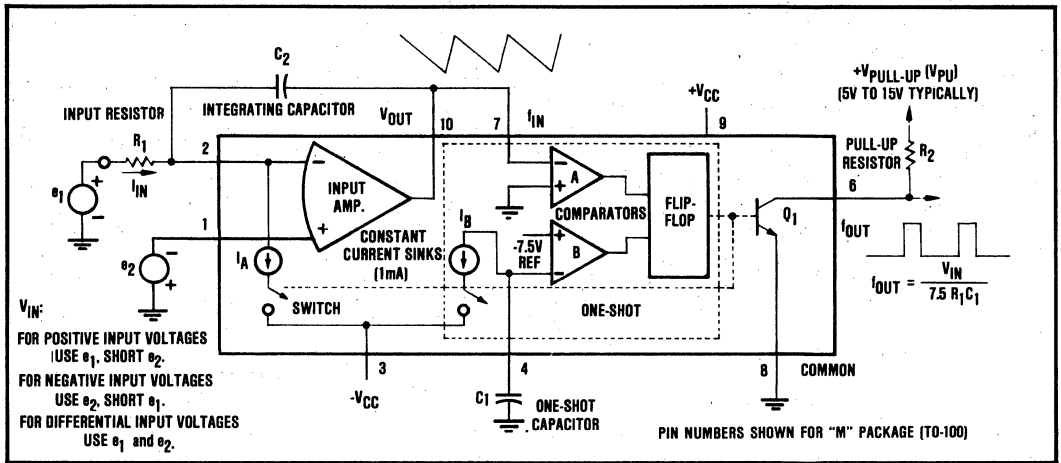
C$_2$

INTEGRATING CAPACITOR

INPUT RESISTOR

R$_1$

I$_{IN}$

e$_1$

e$_2$

2

1

INPUT AMP.

V$_{OUT}$

10

7

f$_{IN}$

+V$_{CC}$

9

+V$_{PULL-UP}$ (V$_{PU}$)
(5V TO 15V TYPICALLY)

PULL-UP RESISTOR

R$_2$

6

A

COMPARATORS

B

FLIP-FLOP

Q$_1$

f$_{OUT}$

I$_A$

CONSTANT CURRENT SINKS (1mA)

I$_B$

-7.5V REF

SWITCH

ONE-SHOT

$f_{OUT} = \frac{V_{IN}}{7.5 R_1C_1}$

V$_{IN}$:

FOR POSITIVE INPUT VOLTAGES USE e$_1$, SHORT e$_2$.

FOR NEGATIVE INPUT VOLTAGES USE e$_2$, SHORT e$_1$.

FOR DIFFERENTIAL INPUT VOLTAGES USE e$_1$ and e$_2$.

3

-V$_{CC}$

4

C$_1$

ONE-SHOT CAPACITOR

8

COMMON

PIN NUMBERS SHOWN FOR "M" PACKAGE (TO-100)